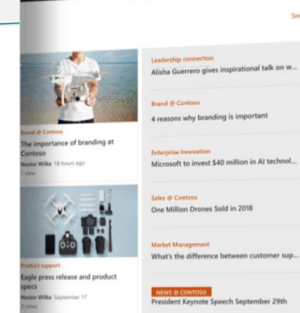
Se

Brand @ Contoso
The importance of branding at Contoso
Nestor Wilke 18 hours ago
1 view

Leadership connection
Alisha Guerrero gives inspirational talk on w

Brand @ Contoso
4 reasons why branding is important

Enterprise innovation
Microsoft to invest $40 million in AI technol...

Sales @ Contoso
One Million Drones Sold in 2018

Product support
Eagle press release and product specs
Nestor Wilke September 17
1 view

Market Management
What's the difference between customer sup...

NEWS @ CONTOSO
President Keynote Speech September 29th